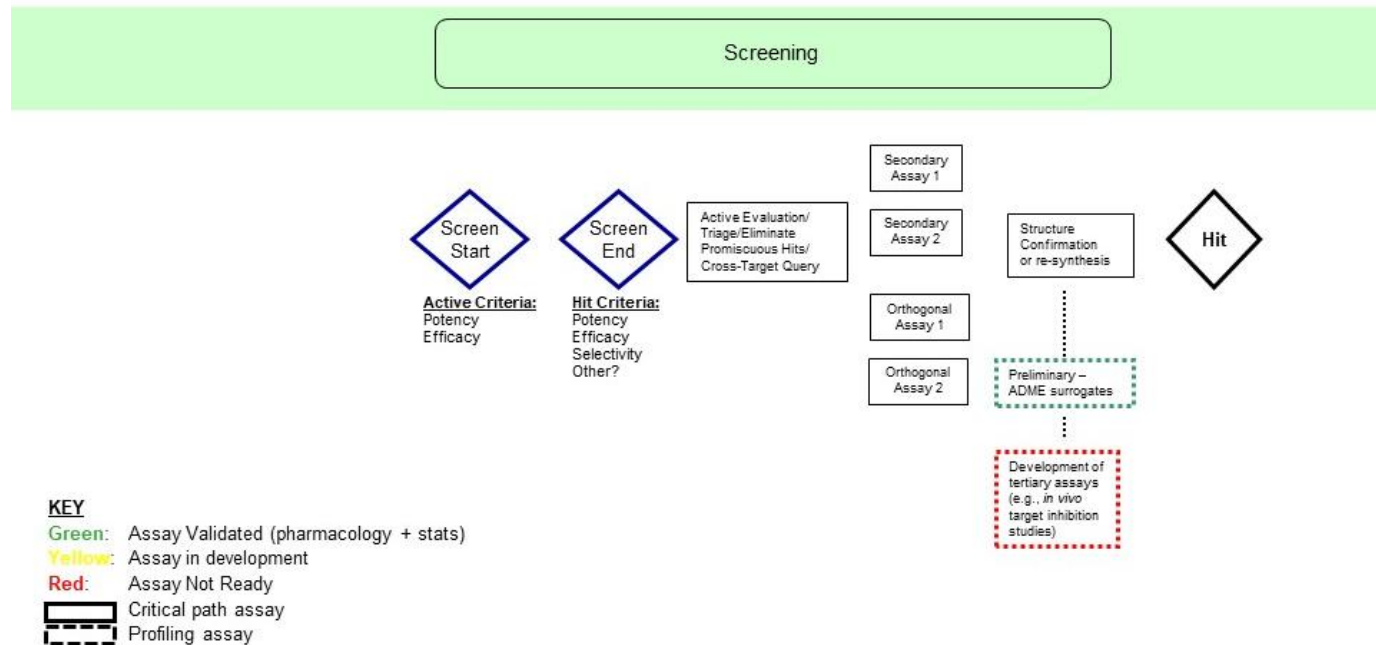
Screening

Screen Start

Active Criteria:
Potency
Efficacy

Screen End

Hit Criteria:
Potency
Efficacy
Selectivity
Other?

Active Evaluation/ Triage/Eliminate Promiscuous Hits/ Cross-Target Query

Secondary Assay 1

Secondary Assay 2

Orthogonal Assay 1

Orthogonal Assay 2

Structure Confirmation or re-synthesis

Preliminary – ADME surrogates

Development of tertiary assays (e.g., *in vivo* target inhibition studies)

Hit

KEY
Green: Assay Validated (pharmacology + stats)
Yellow: Assay in development
Red: Assay Not Ready
Critical path assay
Profiling assay